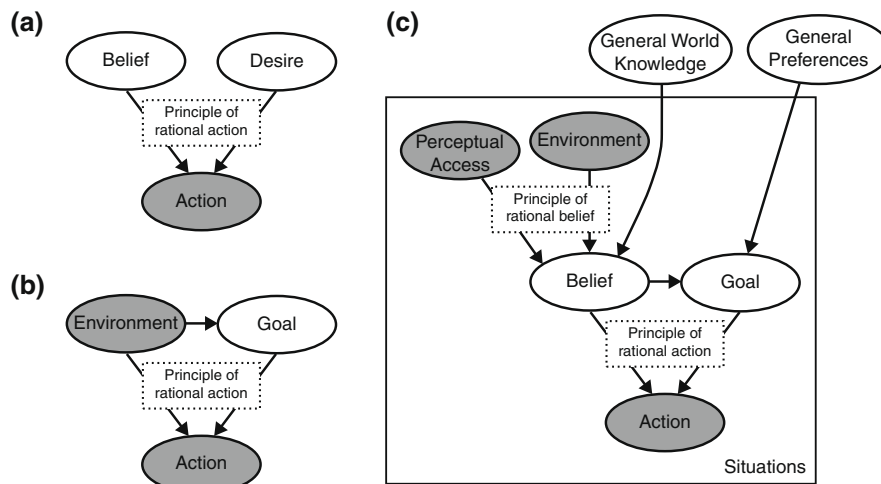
(a)

Belief

Desire

Principle of rational action

Action

(b)

Environment

Goal

Principle of rational action

Action

(c)

General World Knowledge

General Preferences

Perceptual Access

Environment

Principle of rational belief

Belief

Goal

Principle of rational action

Action

Situations